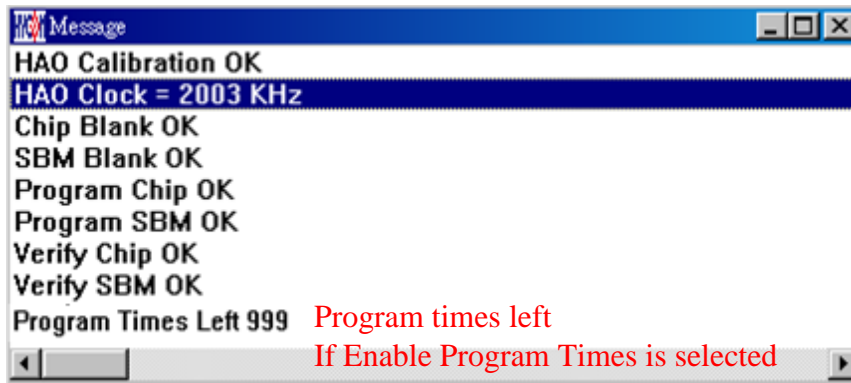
Message

HAO Calibration OK
HAO Clock = 2003 KHz
Chip Blank OK
SBM Blank OK
Program Chip OK
Program SBM OK
Verify Chip OK
Verify SBM OK
Program Times Left 999

Program times left
If Enable Program Times is selected